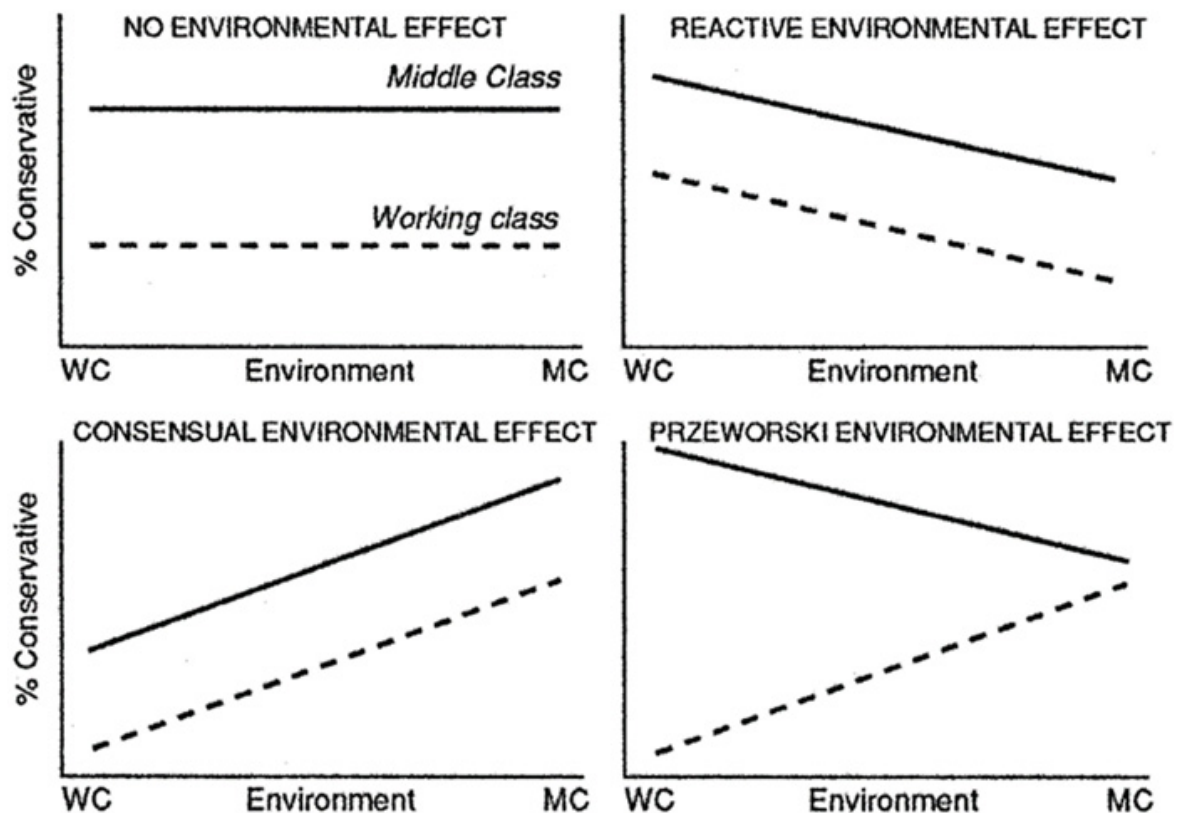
NO ENVIRONMENTAL EFFECT

% Conservative

Middle Class

Working class

WC Environment MC

REACTIVE ENVIRONMENTAL EFFECT

WC Environment MC

CONSENSUAL ENVIRONMENTAL EFFECT

% Conservative

WC Environment MC

PRZEWORSKI ENVIRONMENTAL EFFECT

WC Environment MC